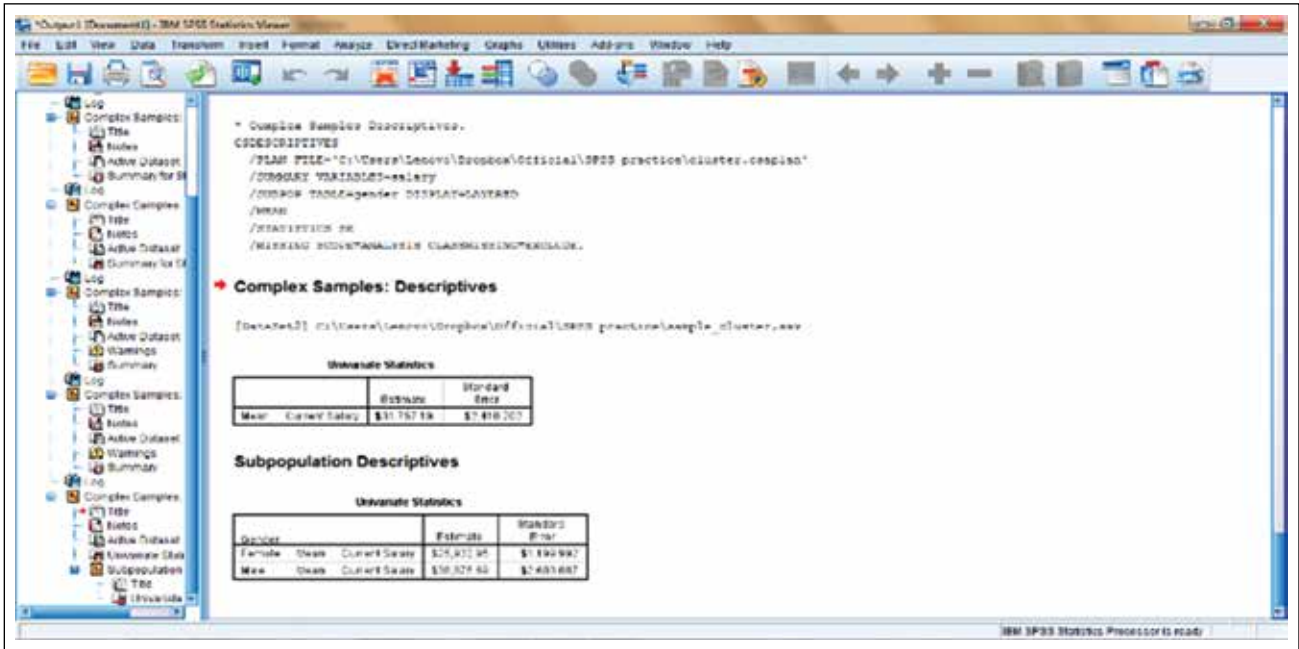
*Output1 [Document1] - IBM SPSS Statistics Viewer

File Edit View Data Transform Insert Format Analyze Direct Marketing Graphs Utilities Add-ons Window Help

Log
Complex Samples:
Title
Notes
Active Dataset
Summary for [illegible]
Log
Complex Samples
Title
Notes
Active Dataset
Summary for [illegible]
Log
Complex Samples:
Title
Notes
Active Dataset
Warnings
Summary
Log
Complex Samples:
Title
Notes
Active Dataset
Warnings
Summary
Log
Complex Samples
Title
Notes
Active Dataset
Univariate Stati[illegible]
Subpopulation
Title
Univariate

* Complex Samples Descriptives.
CSDESCRIPTIVES
/PLAN FILE='C:\Users\Lenovo\Dropbox\Official\SPSS practice\cluster.csaplan'
/SUMMARY VARIABLES=salary
/SUBPOP TABLE=gender DISPLAY=LAYERED
/MEAN
/STATISTICS SE
/MISSING SCOPE=ANALYSIS CLASSMISSING=EXCLUDE.

Complex Samples: Descriptives

[DataSet2] C:\Users\Lenovo\Dropbox\Official\SPSS practice\sample_cluster.sav

Univariate Statistics

| | | Estimate | Standard Error |
|---|---|---|---|
| Mean | Current Salary | $31,757.19 | $2,410.202 |

Subpopulation Descriptives

Univariate Statistics

| Gender | | | Estimate | Standard Error |
|---|---|---|---|---|
| Female | Mean | Current Salary | $25,833.95 | $1,190.992 |
| Male | Mean | Current Salary | $38,825.60 | $2,683.687 |

IBM SPSS Statistics Processor is ready